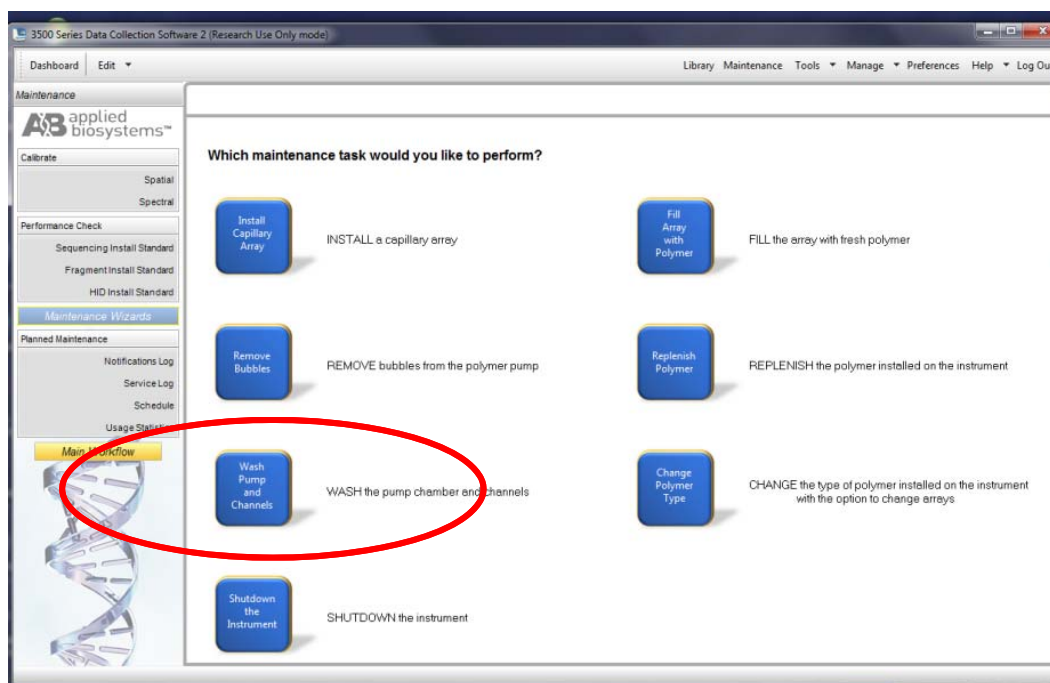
3500 Series Data Collection Software 2 (Research Use Only mode)

Dashboard Edit ▼

Library Maintenance Tools ▼ Manage ▼ Preferences Help ▼ Log Ou

Maintenance

applied biosystems™

Calibrate

Spatial

Spectral

Performance Check

Sequencing Install Standard

Fragment Install Standard

HID Install Standard

Maintenance Wizards

Planned Maintenance

Notifications Log

Service Log

Schedule

Usage Statis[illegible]

Main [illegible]orkflow

Which maintenance task would you like to perform?

Install Capillary Array

INSTALL a capillary array

Fill Array with Polymer

FILL the array with fresh polymer

Remove Bubbles

REMOVE bubbles from the polymer pump

Replenish Polymer

REPLENISH the polymer installed on the instrument

Wash Pump and Channels

WASH the pump chamber and channels

Change Polymer Type

CHANGE the type of polymer installed on the instrument with the option to change arrays

Shutdown the Instrument

SHUTDOWN the instrument